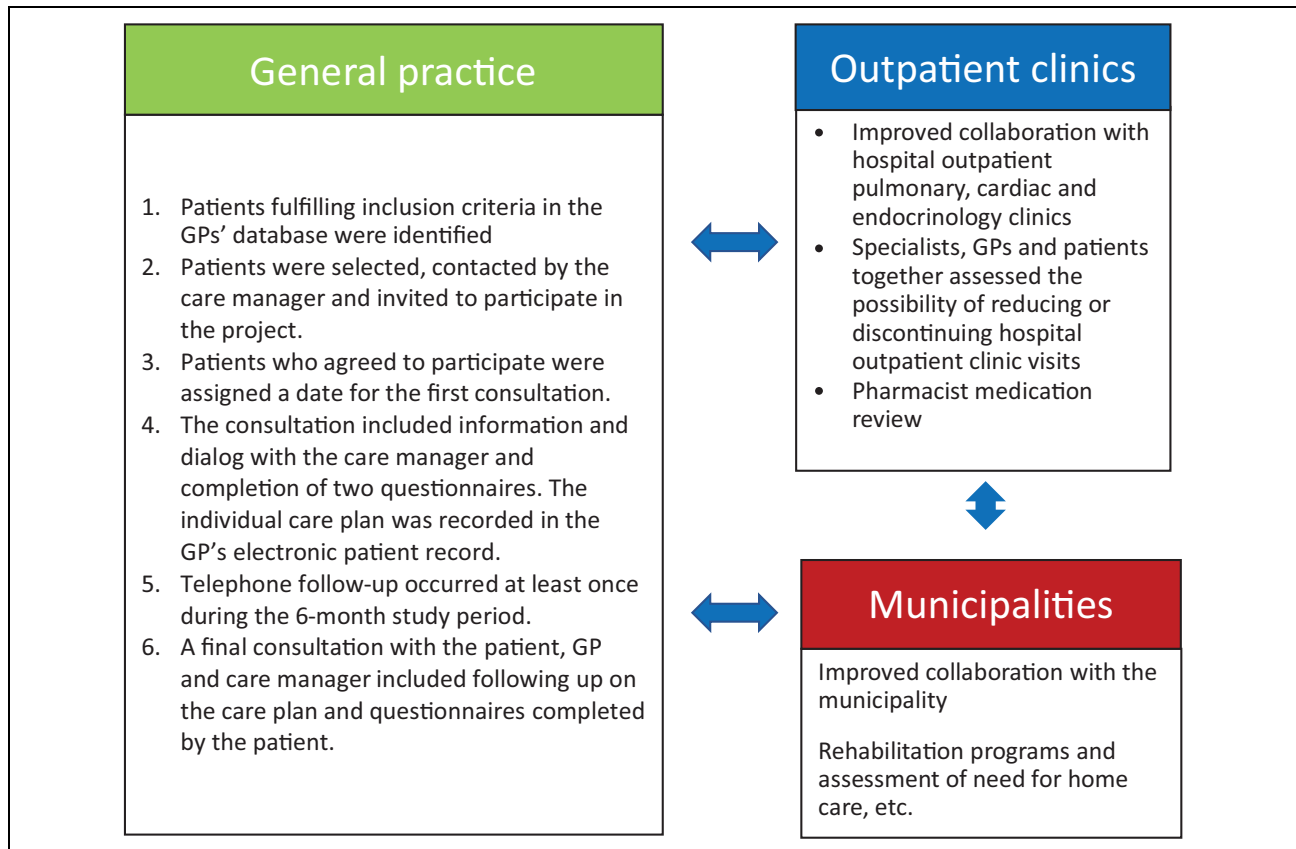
General practice

1. Patients fulfilling inclusion criteria in the GPs' database were identified
2. Patients were selected, contacted by the care manager and invited to participate in the project.
3. Patients who agreed to participate were assigned a date for the first consultation.
4. The consultation included information and dialog with the care manager and completion of two questionnaires. The individual care plan was recorded in the GP's electronic patient record.
5. Telephone follow-up occurred at least once during the 6-month study period.
6. A final consultation with the patient, GP and care manager included following up on the care plan and questionnaires completed by the patient.

Outpatient clinics

- Improved collaboration with hospital outpatient pulmonary, cardiac and endocrinology clinics
- Specialists, GPs and patients together assessed the possibility of reducing or discontinuing hospital outpatient clinic visits
- Pharmacist medication review

Municipalities

Improved collaboration with the municipality

Rehabilitation programs and assessment of need for home care, etc.